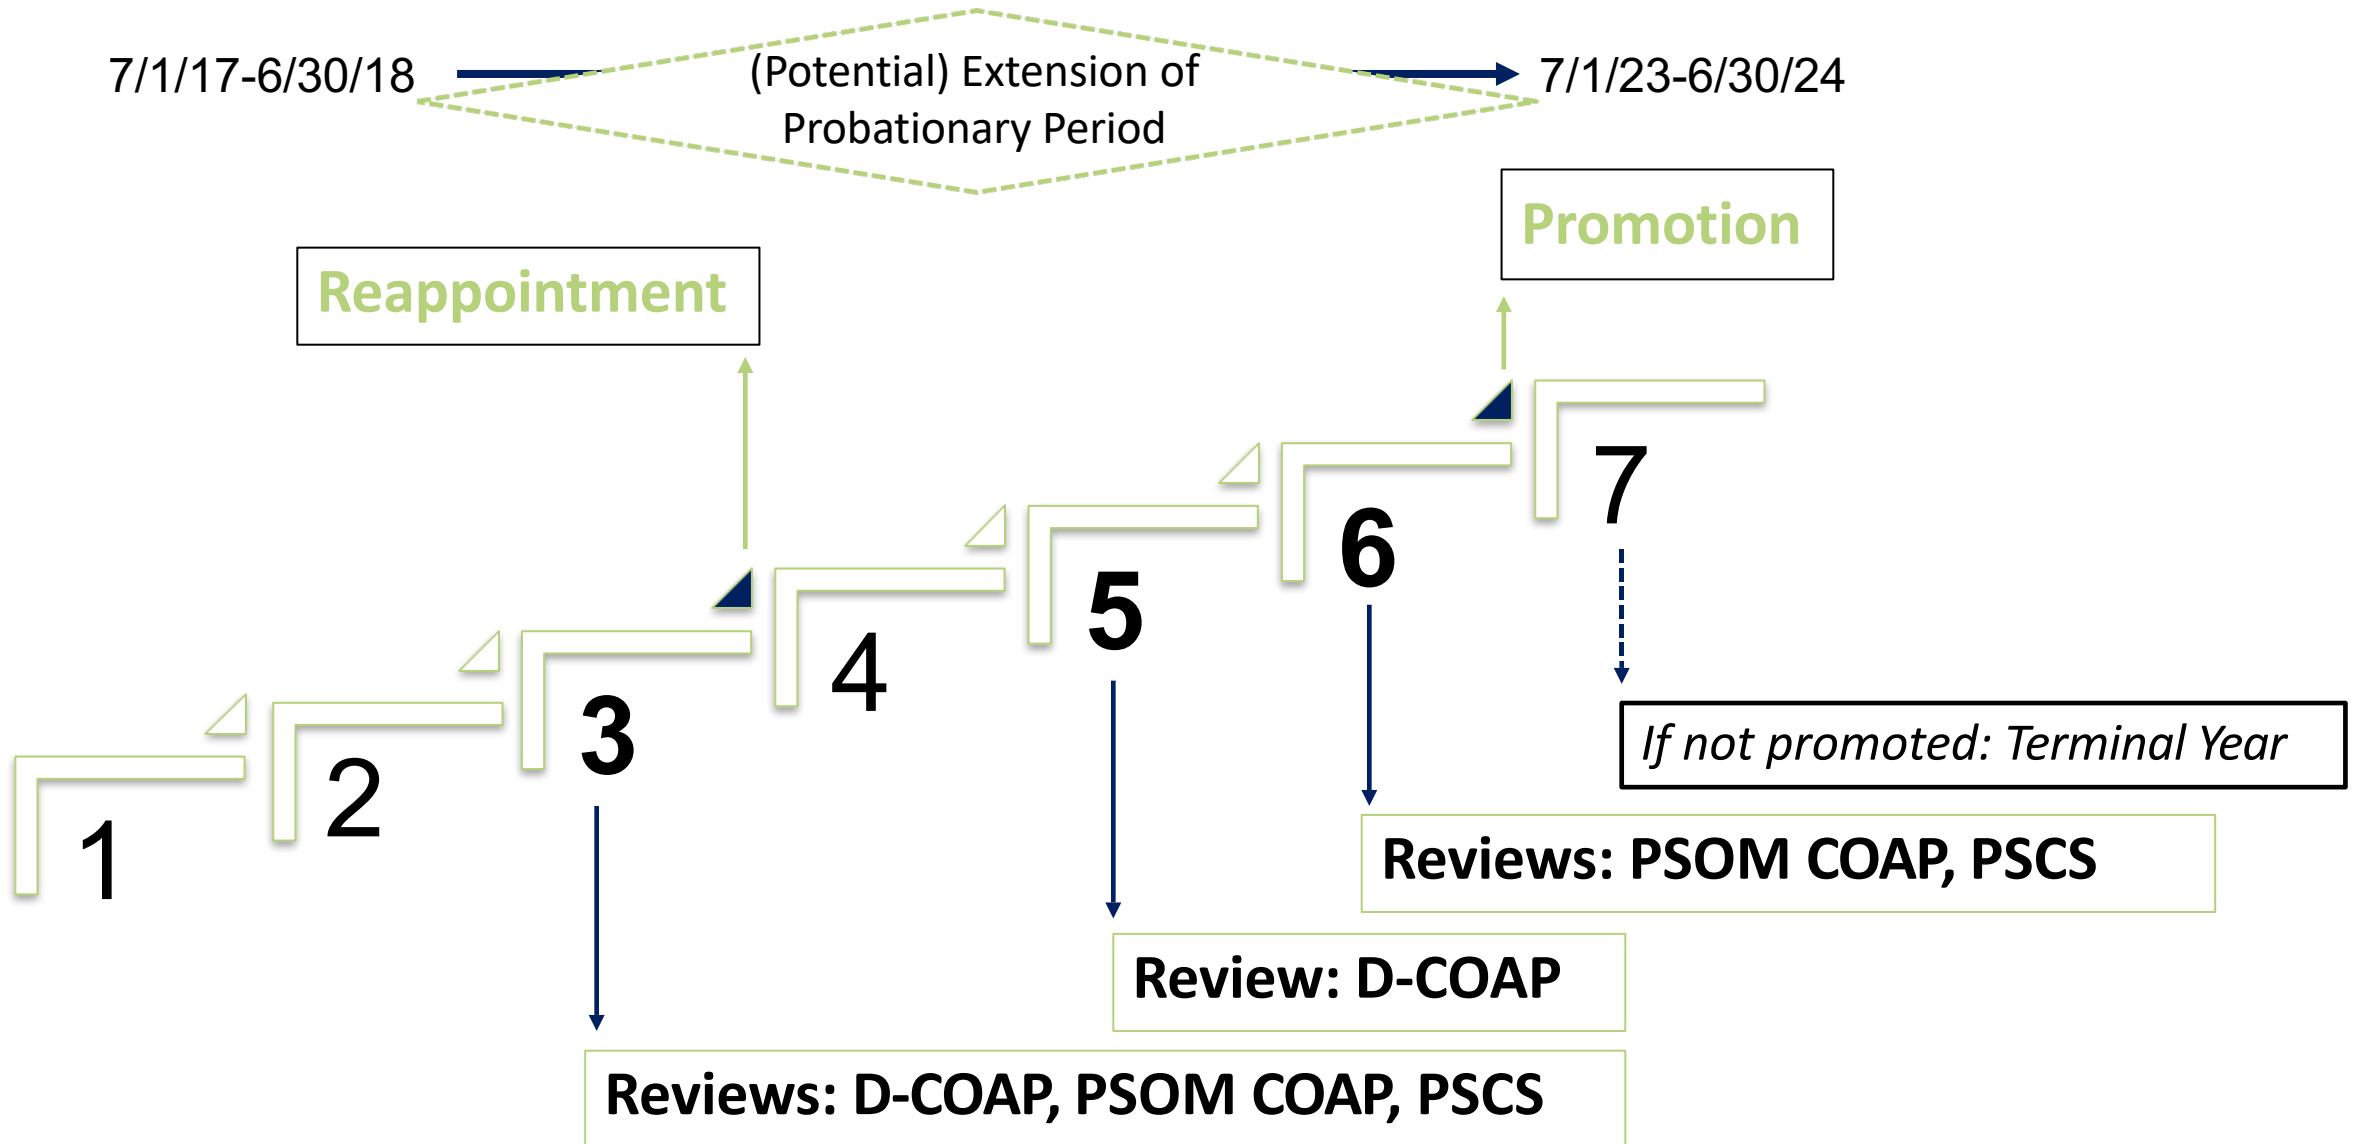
7/1/17-6/30/18

(Potential) Extension of Probationary Period

7/1/23-6/30/24

Promotion

Reappointment

7

6

5

4

3

2

1

If not promoted: Terminal Year

Reviews: PSOM COAP, PSCS

Review: D-COAP

Reviews: D-COAP, PSOM COAP, PSCS